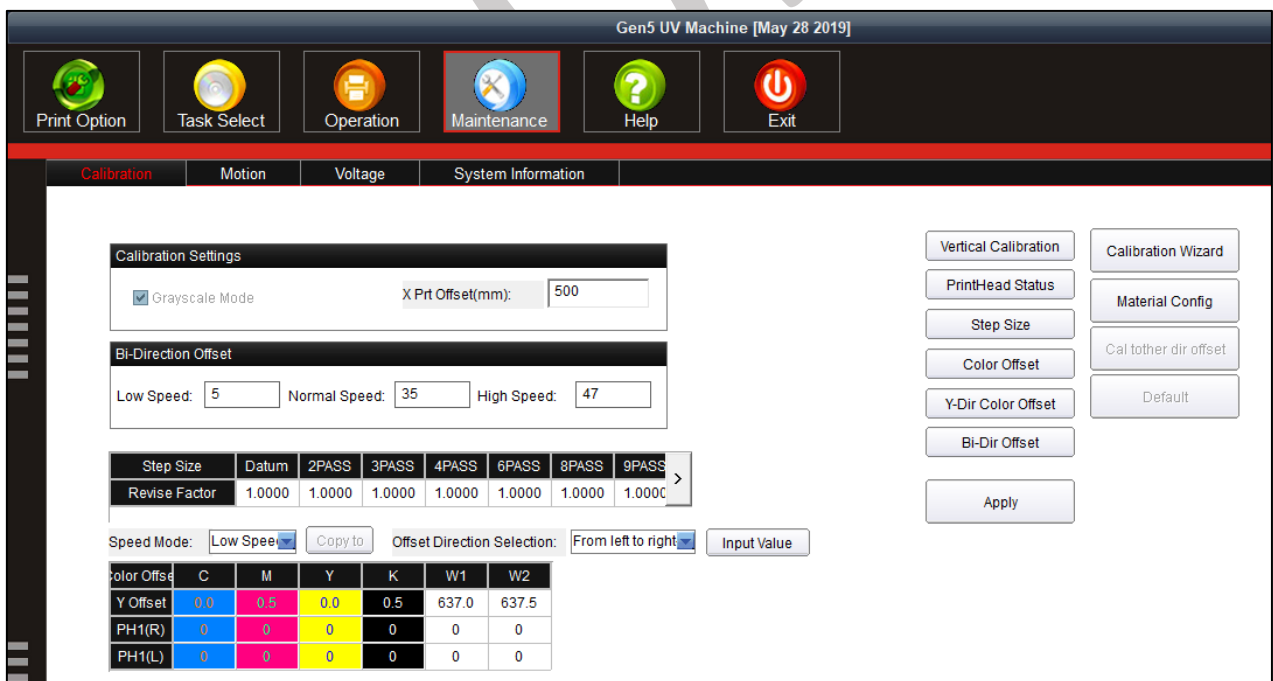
Gen5 UV Machine [May 28 2019]

Print Option
Task Select
Operation
Maintenance
Help
Exit

Calibration
Motion
Voltage
System Information

Calibration Settings

Grayscale Mode

X Prt Offset(mm): 500

Bi-Direction Offset

Low Speed: 5
Normal Speed: 35
High Speed: 47

| Step Size | Datum | 2PASS | 3PASS | 4PASS | 6PASS | 8PASS | 9PASS |
|---|---|---|---|---|---|---|---|
| Revise Factor | 1.0000 | 1.0000 | 1.0000 | 1.0000 | 1.0000 | 1.0000 | 1.0000 |

Speed Mode: Low Speed
Copy to
Offset Direction Selection: From left to right
Input Value

| Color Offse | C | M | Y | K | W1 | W2 |
|---|---|---|---|---|---|---|
| Y Offset | 0.0 | 0.5 | 0.0 | 0.5 | 637.0 | 637.5 |
| PH1(R) | 0 | 0 | 0 | 0 | 0 | 0 |
| PH1(L) | 0 | 0 | 0 | 0 | 0 | 0 |

Vertical Calibration
PrintHead Status
Step Size
Color Offset
Y-Dir Color Offset
Bi-Dir Offset
Apply

Calibration Wizard
Material Config
Cal tother dir offset
Default